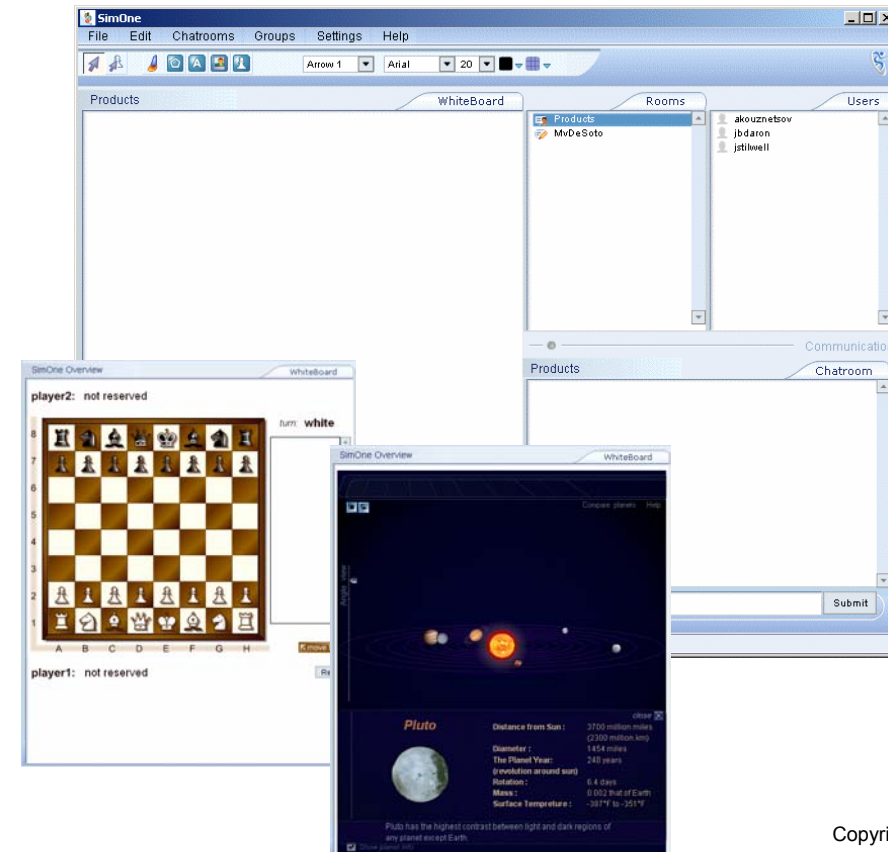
SimOne

File Edit Chatrooms Groups Settings Help

Arrow 1 Arial 20

Products

WhiteBoard

Rooms

Users

Products
MvDeSoto

akouznetsov
jbdaron
jstilwell

Communicatio

Products

Chatroom

Submit

SimOne Overview

WhiteBoard

player2: not reserved

turn: white

8
7
6
5
4
3
2
1

A B C D E F G H

move

player1: not reserved

Re

SimOne Overview

WhiteBoard

Compare planets Help

Angle view

close

Pluto

Distance from Sun : 3700 million miles (2300 million km)
Diameter : 1454 miles
The Planet Year: (revolution around sun) 248 years
Rotation : 6.4 days
Mass : 0.002 that of Earth
Surface Tempreture : -387°F to -351°F

Pluto has the highest contrast between light and dark regions of any planet except Earth.

Show planet info

Copyri